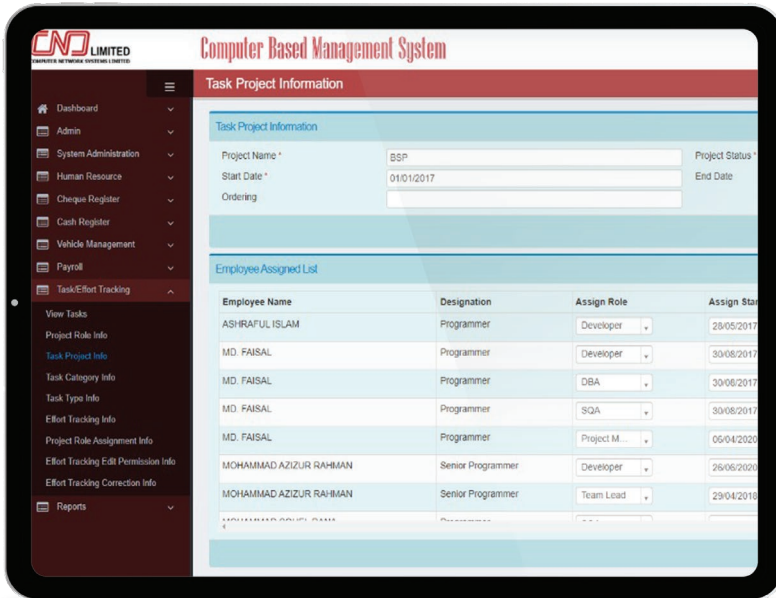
CNS LIMITED
COMPUTER NETWORK SYSTEMS LIMITED

Computer Based Management System

Dashboard
Admin
System Administration
Human Resource
Cheque Register
Cash Register
Vehicle Management
Payroll
Task/Effort Tracking
View Tasks
Project Role Info
Task Project Info
Task Category Info
Task Type Info
Effort Tracking Info
Project Role Assignment Info
Effort Tracking Edit Permission Info
Effort Tracking Correction Info
Reports

Task Project Information

Task Project Information

Project Name * BSP
Start Date * 01/01/2017
Ordering
Project Status *
End Date

Employee Assigned List

| Employee Name | Designation | Assign Role | Assign Sta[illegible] |
|---|---|---|---|
| ASHRAFUL ISLAM | Programmer | Developer | 28/05/2017 |
| MD. FAISAL | Programmer | Developer | 30/08/2017 |
| MD. FAISAL | Programmer | DBA | 30/08/2017 |
| MD. FAISAL | Programmer | SQA | 30/08/2017 |
| MD. FAISAL | Programmer | Project M... | 06/04/2020 |
| MOHAMMAD AZIZUR RAHMAN | Senior Programmer | Developer | 26/06/2020 |
| MOHAMMAD AZIZUR RAHMAN | Senior Programmer | Team Lead | 29/04/2018 |
| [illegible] | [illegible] | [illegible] | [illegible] |